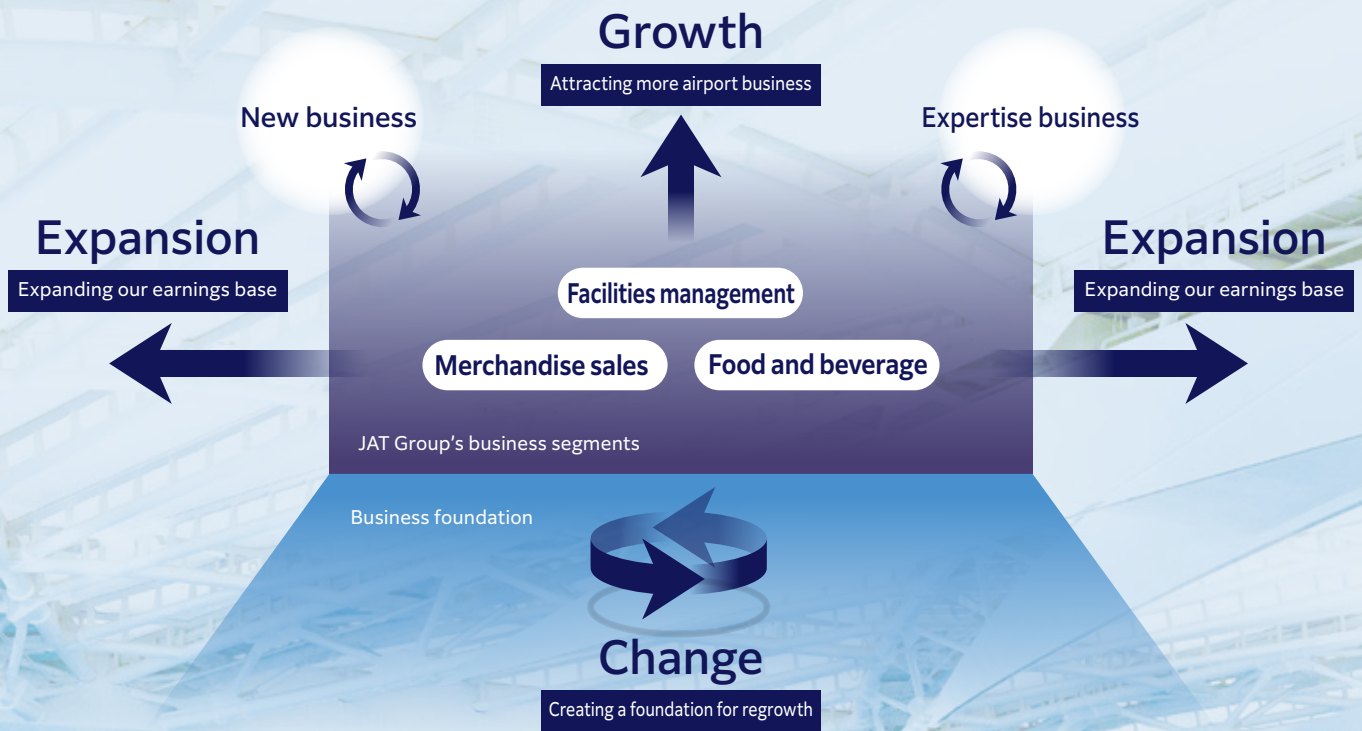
Growth

Attracting more airport business

New business

Expertise business

Expansion

Expanding our earnings base

Expansion

Expanding our earnings base

Facilities management

Merchandise sales

Food and beverage

JAT Group's business segments

Business foundation

Change

Creating a foundation for regrowth